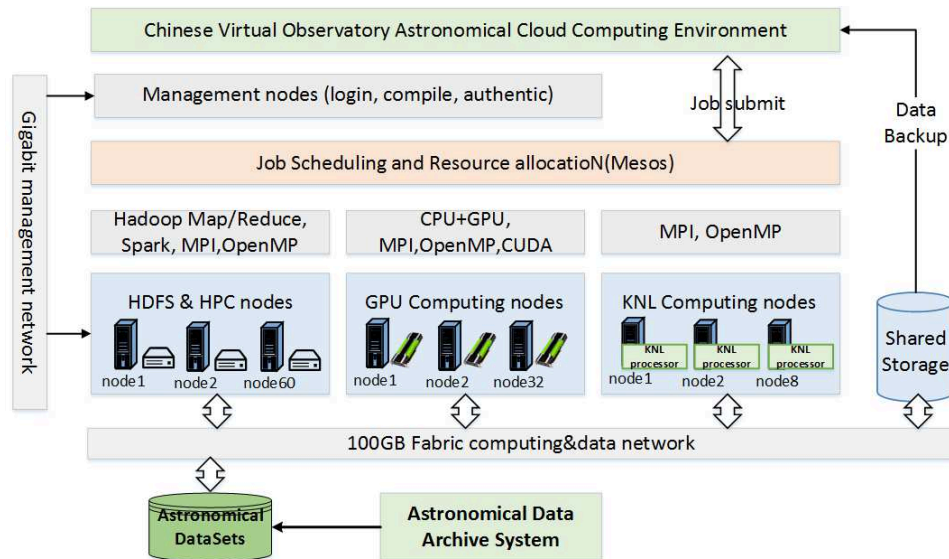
Chinese Virtual Observatory Astronomical Cloud Computing Environment

Gigabit management network

Management nodes (login, compile, authentic)

Job submit

Data Backup

Job Scheduling and Resource allocatioN(Mesos)

Hadoop Map/Reduce, Spark, MPI,OpenMP

CPU+GPU, MPI,OpenMP,CUDA

MPI, OpenMP

HDFS & HPC nodes

node1 node2 node60

GPU Computing nodes

node1 node2 node32

KNL Computing nodes

KNL processor KNL processor KNL processor

node1 node2 node8

Shared Storage

100GB Fabric computing&data network

Astronomical DataSets

Astronomical Data Archive System